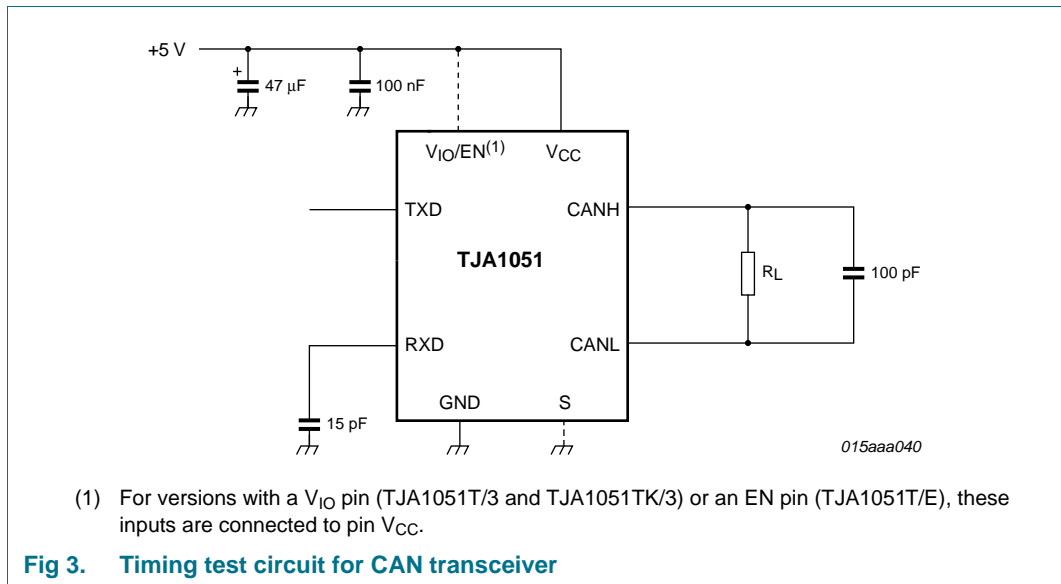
+5 V

47 μF

100 nF

$V_{IO}$/EN$^{(1)}$

$V_{CC}$

TXD

CANH

TJA1051

$R_L$

100 pF

RXD

CANL

15 pF

GND

S

015aaa040

(1) For versions with a $V_{IO}$ pin (TJA1051T/3 and TJA1051TK/3) or an EN pin (TJA1051T/E), these inputs are connected to pin $V_{CC}$.

Fig 3. Timing test circuit for CAN transceiver